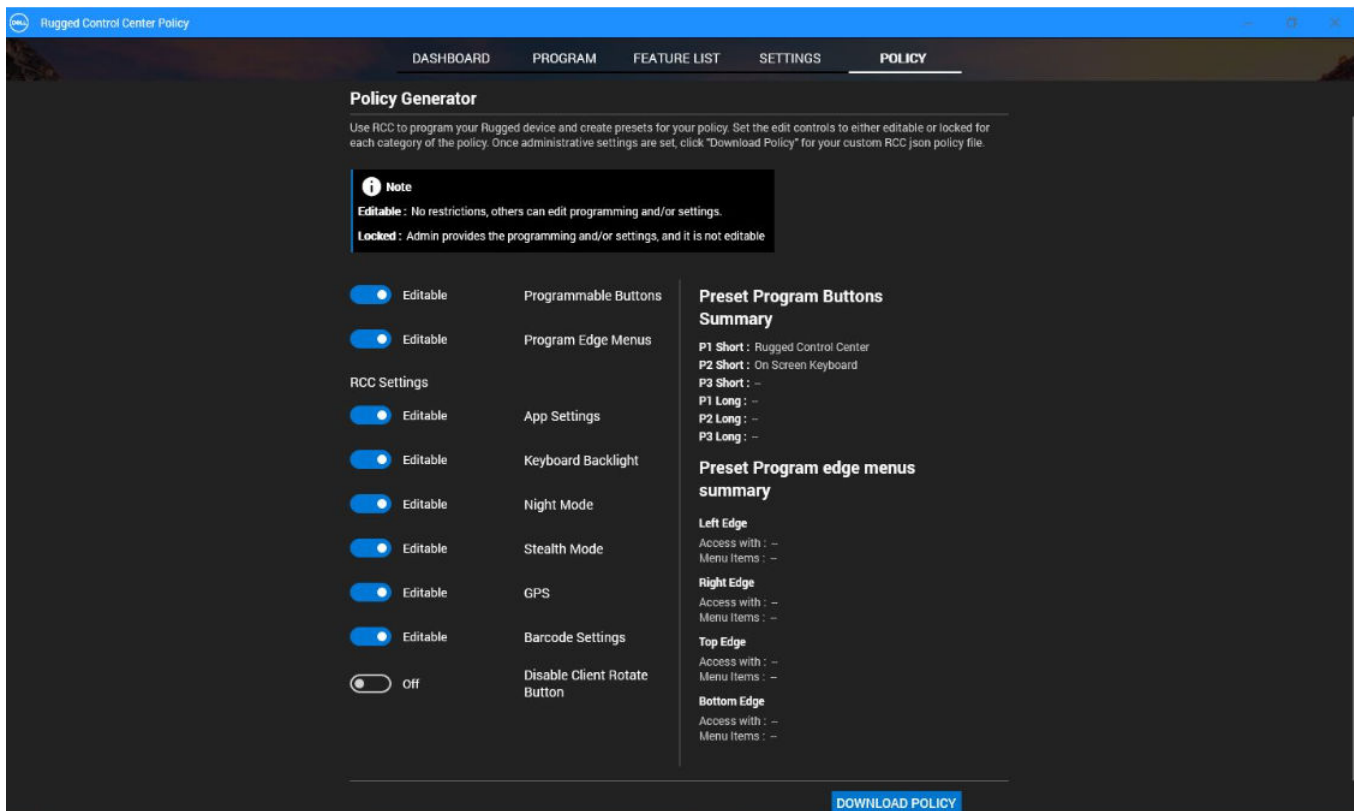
DELL Rugged Control Center Policy

DASHBOARD PROGRAM FEATURE LIST SETTINGS POLICY

Policy Generator

Use RCC to program your Rugged device and create presets for your policy. Set the edit controls to either editable or locked for each category of the policy. Once administrative settings are set, click "Download Policy" for your custom RCC json policy file.

Note

Editable : No restrictions, others can edit programming and/or settings.

Locked : Admin provides the programming and/or settings, and it is not editable

Editable Programmable Buttons

Editable Program Edge Menus

RCC Settings

Editable App Settings

Editable Keyboard Backlight

Editable Night Mode

Editable Stealth Mode

Editable GPS

Editable Barcode Settings

Off Disable Client Rotate Button

Preset Program Buttons Summary

P1 Short : Rugged Control Center
P2 Short : On Screen Keyboard
P3 Short : –
P1 Long : –
P2 Long : –
P3 Long : –

Preset Program edge menus summary

Left Edge
Access with : –
Menu Items : –

Right Edge
Access with : –
Menu Items : –

Top Edge
Access with : –
Menu Items : –

Bottom Edge
Access with : –
Menu Items : –

DOWNLOAD POLICY